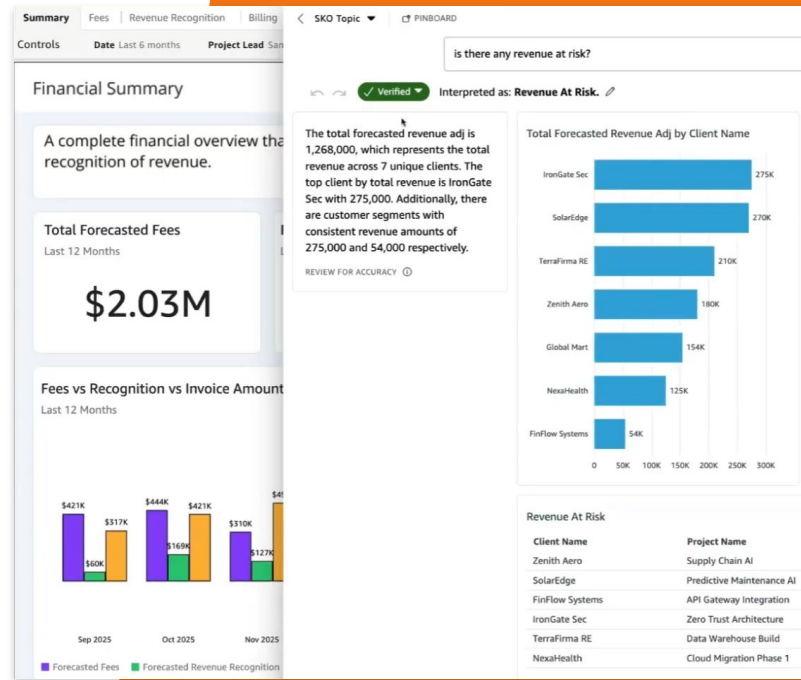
Summary | Fees | Revenue Recognition | Billing

Controls   Date Last 6 months   Project Lead San

Financial Summary

A complete financial overview tha recognition of revenue.

Total Forecasted Fees
Last 12 Months

$2.03M

Fees vs Recognition vs Invoice Amount
Last 12 Months

$421K $60K $317K
$444K $169K $421K
$310K $127K $4

Sep 2025   Oct 2025   Nov 2025

Forecasted Fees   Forecasted Revenue Recognition

SKO Topic   PINBOARD

is there any revenue at risk?

Verified   Interpreted as: Revenue At Risk.

The total forecasted revenue adj is 1,268,000, which represents the total revenue across 7 unique clients. The top client by total revenue is IronGate Sec with 275,000. Additionally, there are customer segments with consistent revenue amounts of 275,000 and 54,000 respectively.

REVIEW FOR ACCURACY

Total Forecasted Revenue Adj by Client Name

IronGate Sec 275K
SolarEdge 270K
TerraFirma RE 210K
Zenith Aero 180K
Global Mart 154K
NexaHealth 125K
FinFlow Systems 54K

0 50K 100K 150K 200K 250K 300K

Revenue At Risk

| Client Name | Project Name |
|---|---|
| Zenith Aero | Supply Chain AI |
| SolarEdge | Predictive Maintenance AI |
| FinFlow Systems | API Gateway Integration |
| IronGate Sec | Zero Trust Architecture |
| TerraFirma RE | Data Warehouse Build |
| NexaHealth | Cloud Migration Phase 1 |